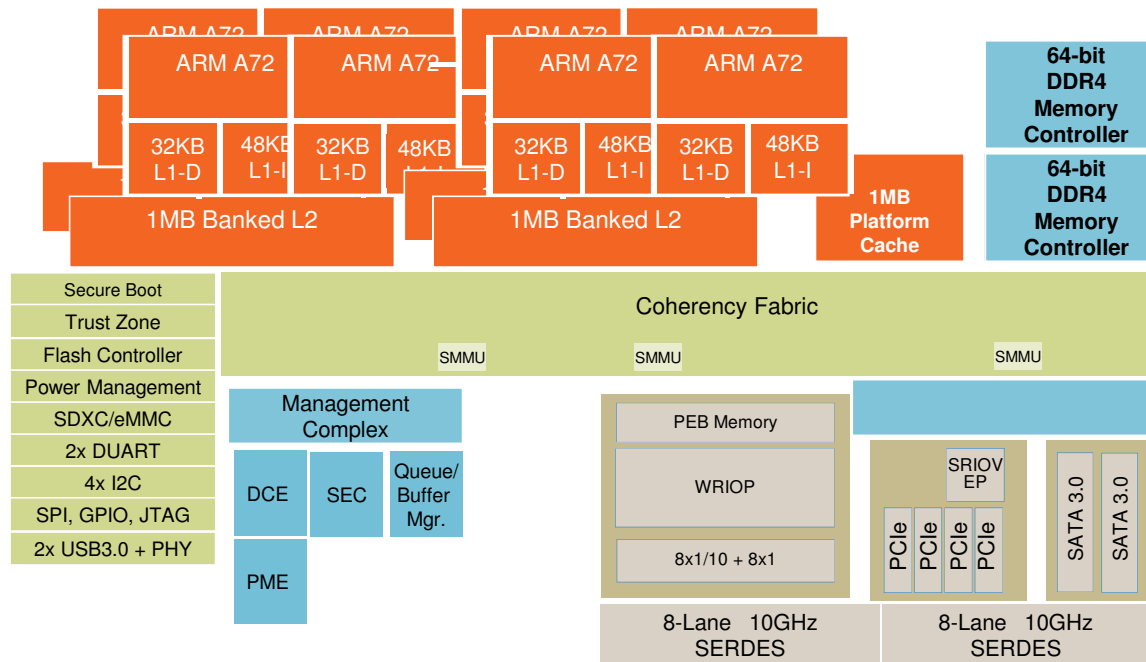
ARM A72

ARM A72

ARM A72

ARM A72

32KB L1-D

48KB L1-I

32KB L1-D

48KB

32KB L1-D

48KB L1-I

32KB L1-D

48KB L1-I

1MB Banked L2

1MB Banked L2

1MB Platform Cache

64-bit DDR4 Memory Controller

64-bit DDR4 Memory Controller

Secure Boot

Trust Zone

Flash Controller

Power Management

SDXC/eMMC

2x DUART

4x I2C

SPI, GPIO, JTAG

2x USB3.0 + PHY

Coherency Fabric

SMMU

SMMU

SMMU

Management Complex

DCE

SEC

Queue/ Buffer Mgr.

PME

PEB Memory

WRIOP

8x1/10 + 8x1

SRIOV EP

PCIe

PCIe

PCIe

PCIe

SATA 3.0

SATA 3.0

8-Lane 10GHz SERDES

8-Lane 10GHz SERDES